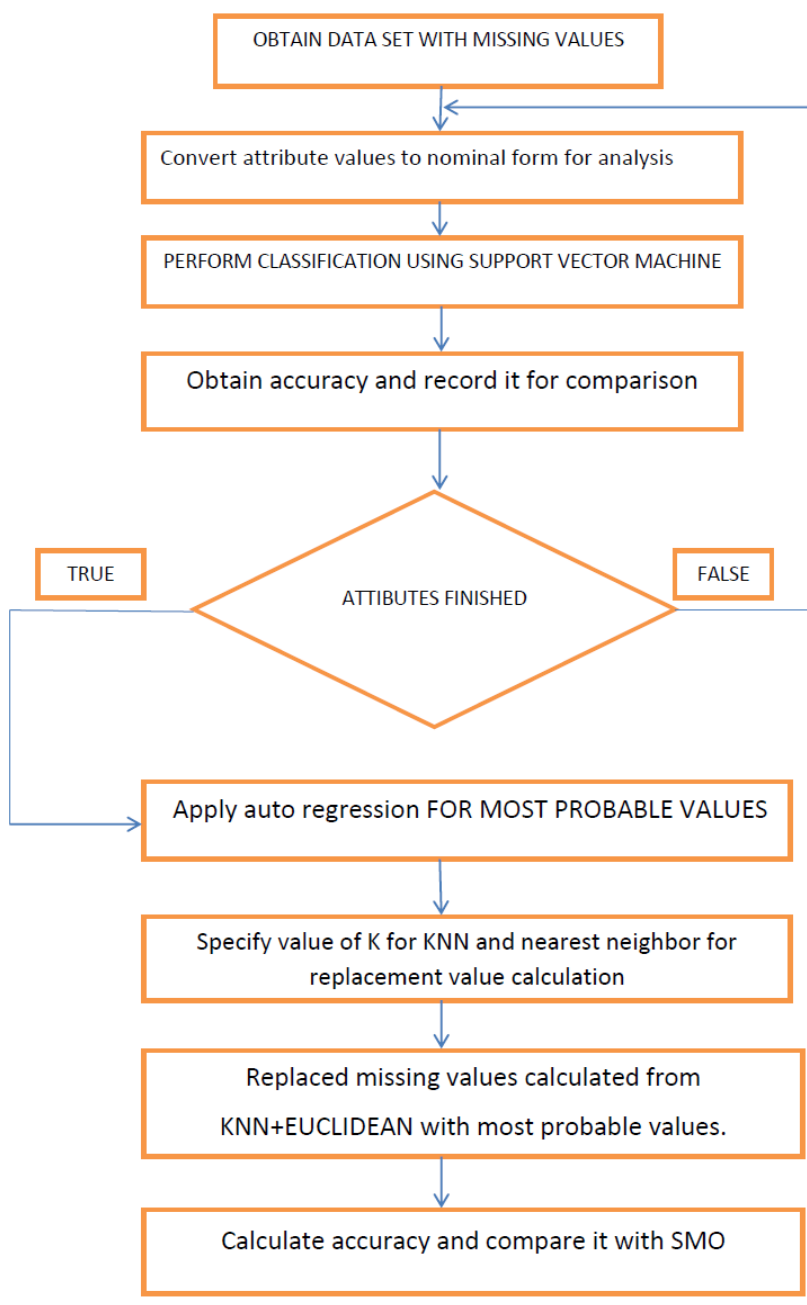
OBTAIN DATA SET WITH MISSING VALUES

Convert attribute values to nominal form for analysis

PERFORM CLASSIFICATION USING SUPPORT VECTOR MACHINE

Obtain accuracy and record it for comparison

TRUE

ATTIBUTES FINISHED

FALSE

Apply auto regression FOR MOST PROBABLE VALUES

Specify value of K for KNN and nearest neighbor for replacement value calculation

Replaced missing values calculated from KNN+EUCLIDEAN with most probable values.

Calculate accuracy and compare it with SMO